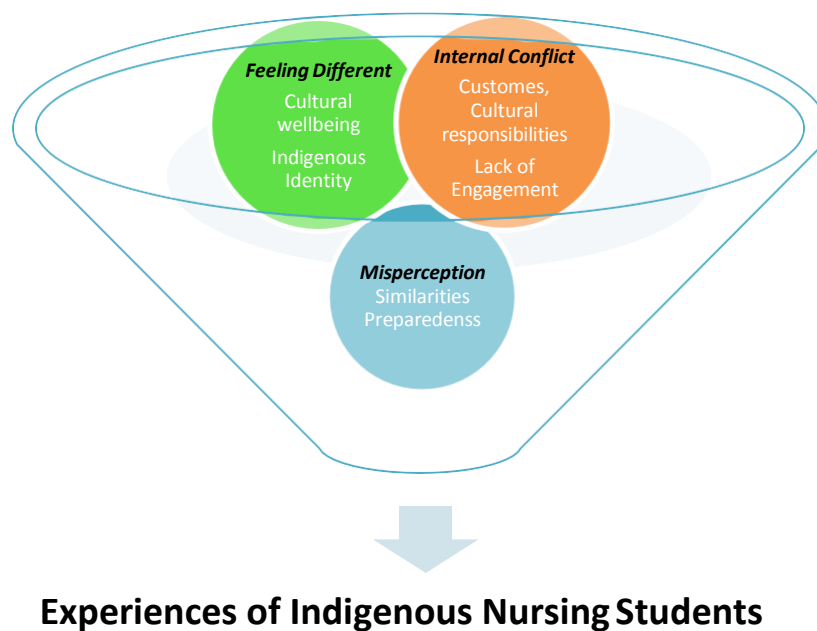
Feeling Different
Cultural wellbeing
Indigenous Identity

Internal Conflict
Customes, Cultural responsibilities
Lack of Engagement

Misperception
Similarities
Preparedenss

Experiences of Indigenous Nursing Students